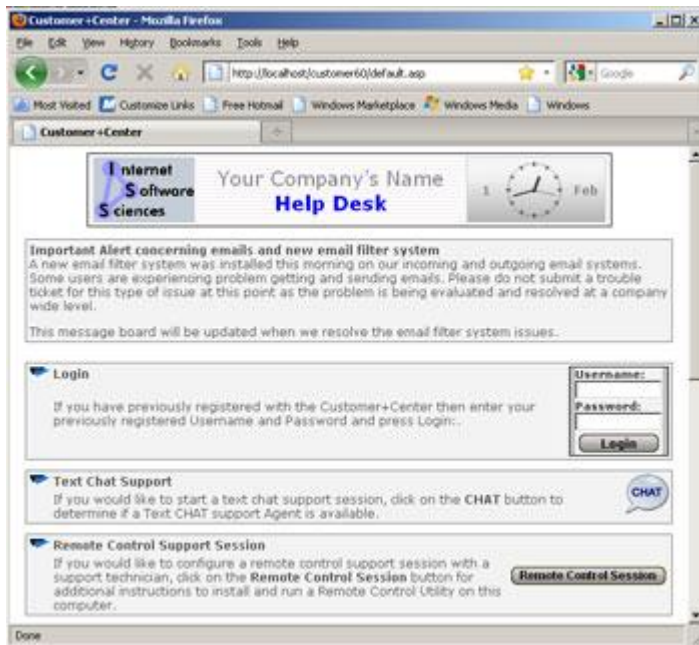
Customer+Center - Mozilla Firefox

File Edit View History Bookmarks Tools Help

http://localhost/customer60/default.asp

Google

Most Visited Customize Links Free Hotmail Windows Marketplace Windows Media Windows

Customer+Center

Internet Software Sciences

Your Company's Name
Help Desk

1 Feb

Important Alert concerning emails and new email filter system
A new email filter system was installed this morning on our incoming and outgoing email systems. Some users are experiencing problem getting and sending emails. Please do not submit a trouble ticket for this type of issue at this point as the problem is being evaluated and resolved at a company wide level.

This message board will be updated when we resolve the email filter system issues.

Login
If you have previously registered with the Customer+Center then enter your previously registered Username and Password and press Login:.

Username:
Password:
Login

Text Chat Support
If you would like to start a text chat support session, click on the CHAT button to determine if a Text CHAT support Agent is available.

CHAT

Remote Control Support Session
If you would like to configure a remote control support session with a support technician, click on the Remote Control Session button for additional instructions to install and run a Remote Control Utility on this computer.

Remote Control Session

Done